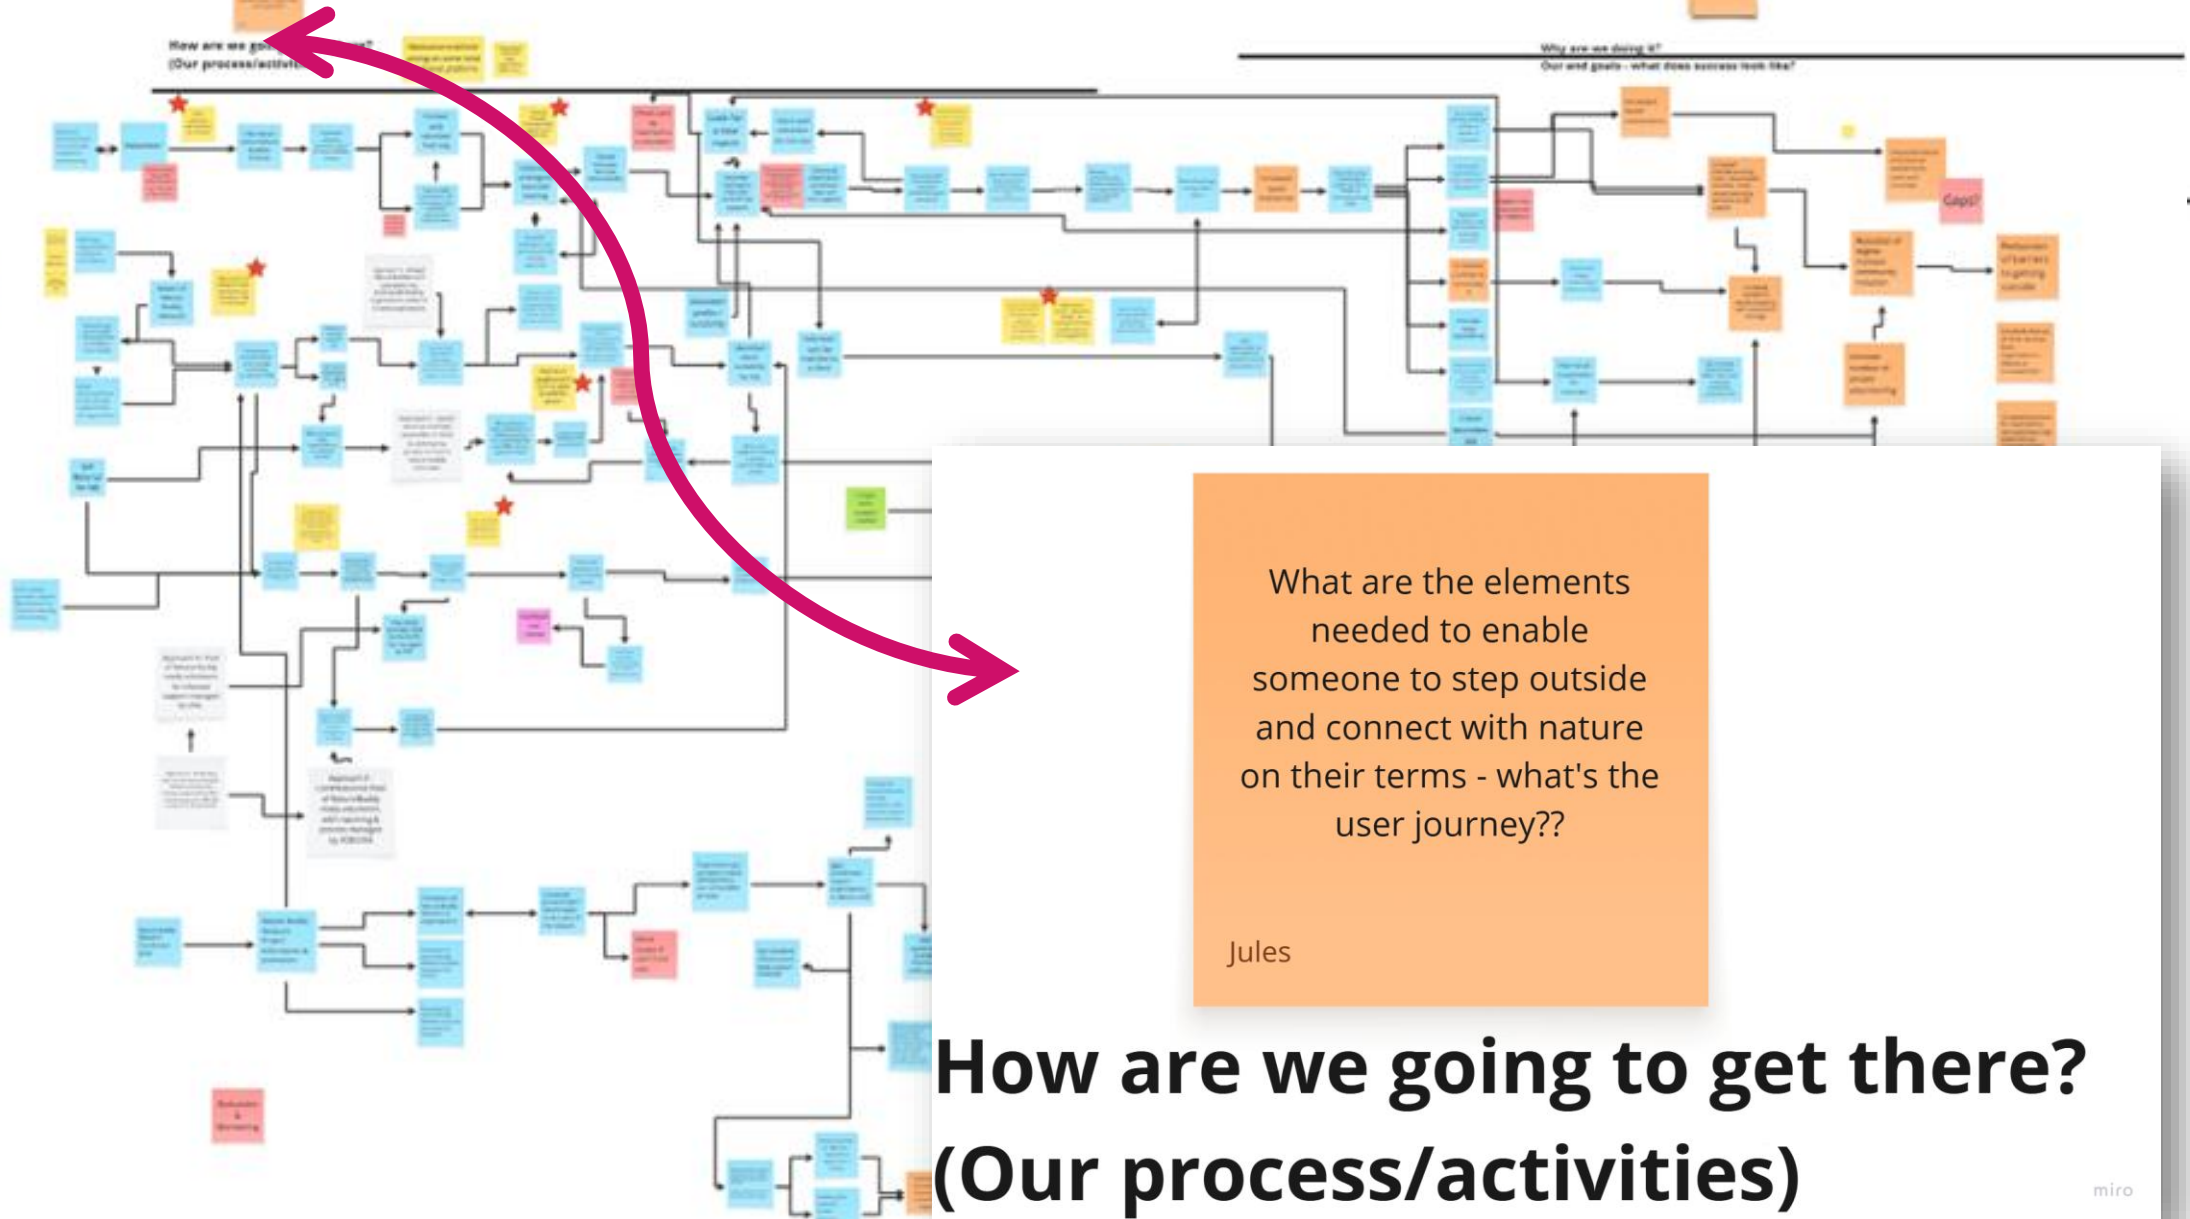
How are we go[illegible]
(Our process/activit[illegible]

Why are we doing it?
Our end goals - what does success look like?

Gaps?

What are the elements needed to enable someone to step outside and connect with nature on their terms - what's the user journey??

Jules

How are we going to get there?
(Our process/activities)

miro